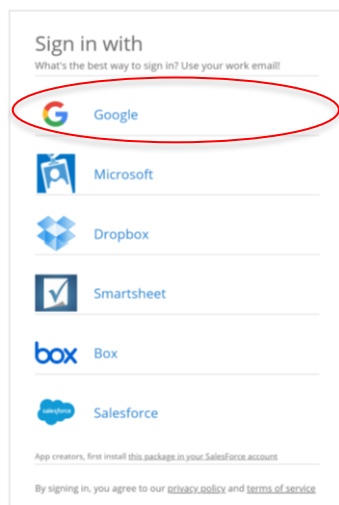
Sign in with
What's the best way to sign in? Use your work email!

G Google

Microsoft

Dropbox

Smartsheet

box Box

salesforce Salesforce

App creators, first install this package in your SalesForce account

By signing in, you agree to our privacy policy and terms of service